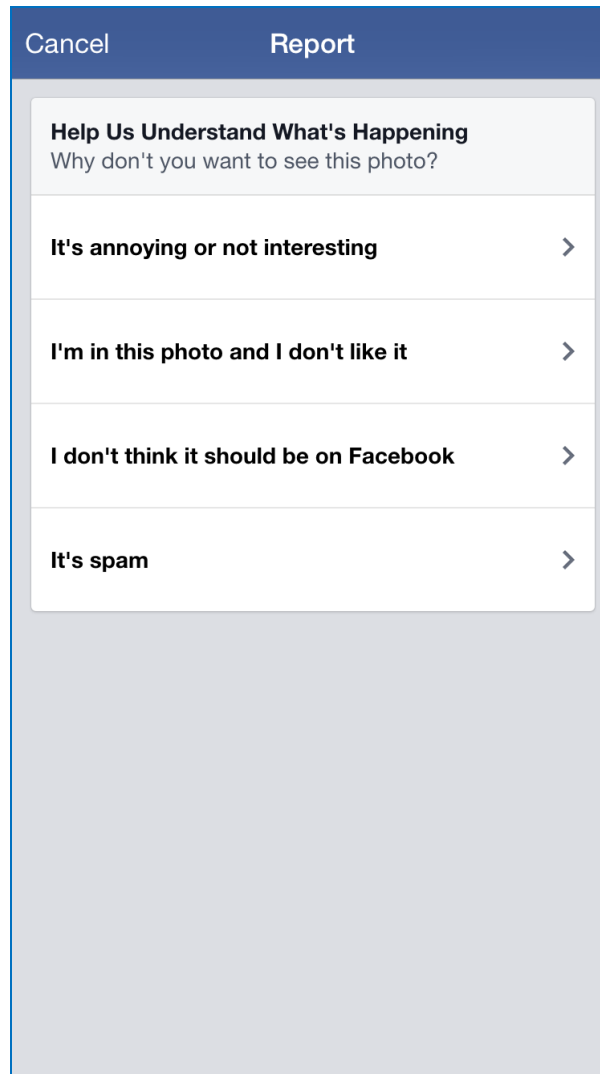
Cancel
Report

Help Us Understand What's Happening
Why don't you want to see this photo?

It's annoying or not interesting

I'm in this photo and I don't like it

I don't think it should be on Facebook

It's spam